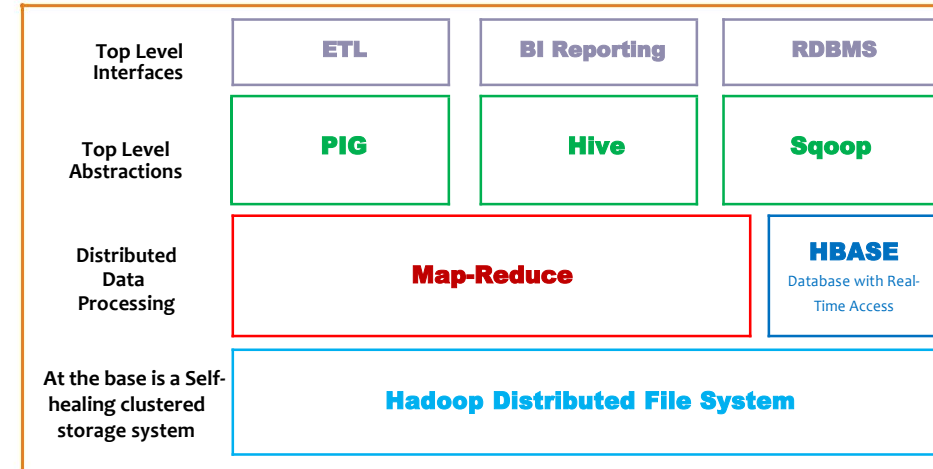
Top Level Interfaces

ETL

BI Reporting

RDBMS

Top Level Abstractions

PIG

Hive

Sqoop

Distributed Data Processing

Map-Reduce

HBASE

Database with Real-Time Access

At the base is a Self-healing clustered storage system

Hadoop Distributed File System